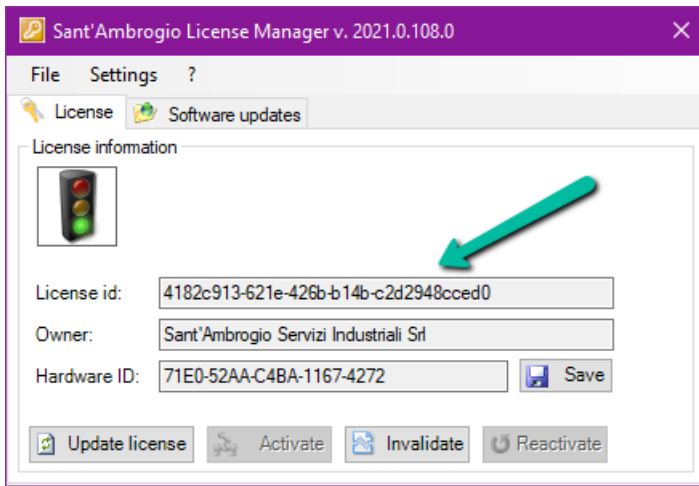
Sant'Ambrogio License Manager v. 2021.0.108.0

File Settings ?

License Software updates

License information

License id: 4182c913-621e-426b-b14b-c2d2948cced0

Owner: Sant'Ambrogio Servizi Industriali Srl

Hardware ID: 71E0-52AA-C4BA-1167-4272

Save

Update license Activate Invalidate Reactivate